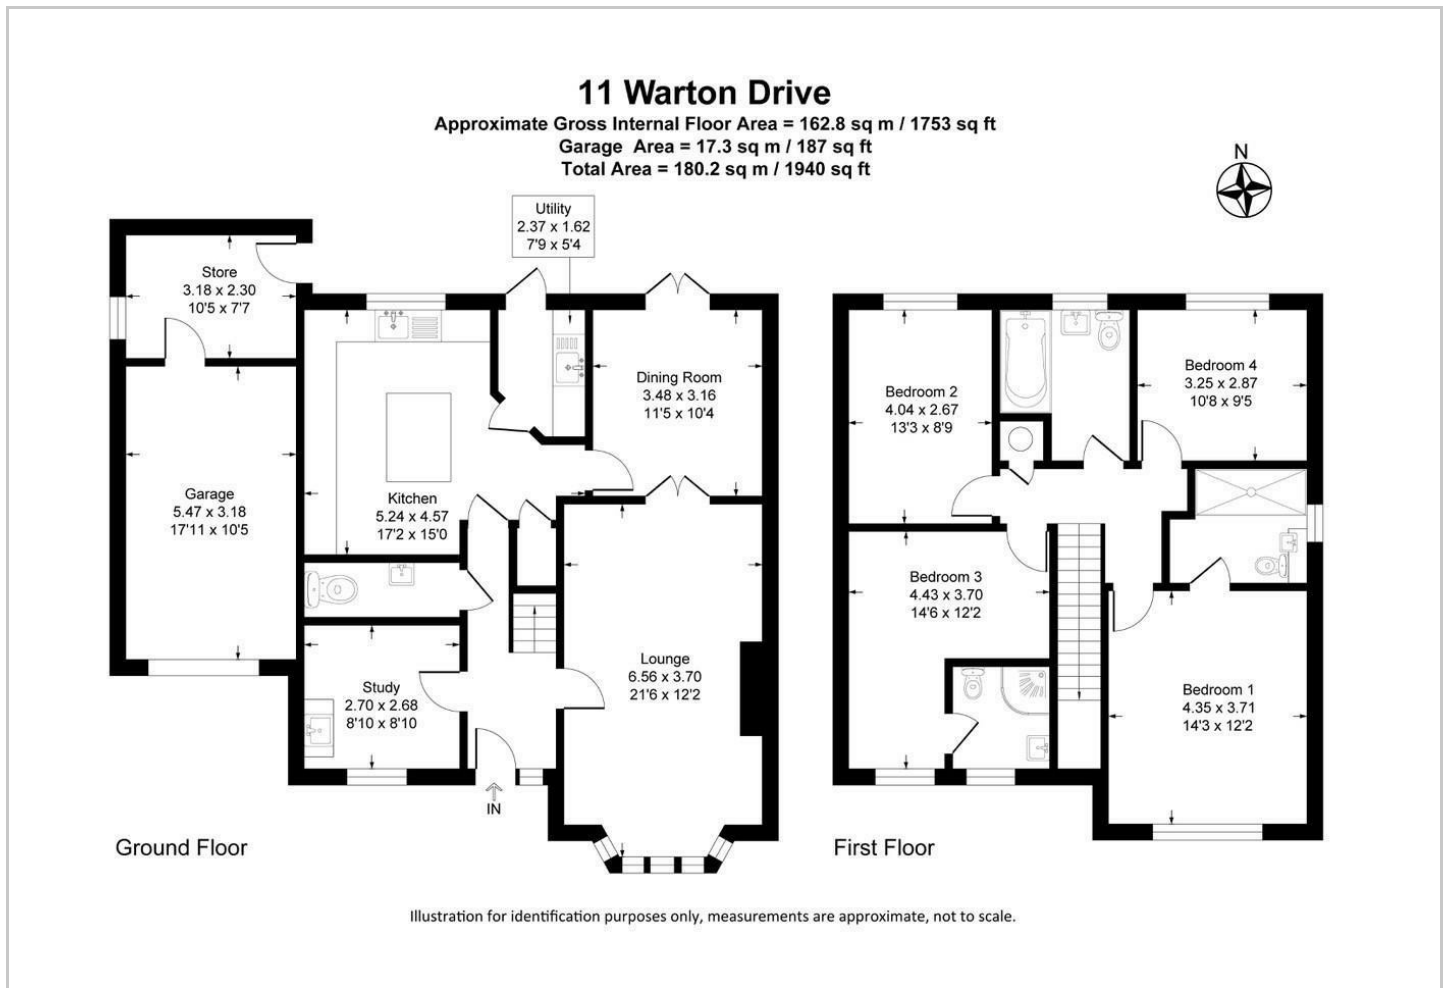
11 Warton Drive
Approximate Gross Internal Floor Area = 162.8 sq m / 1753 sq ft
Garage Area = 17.3 sq m / 187 sq ft
Total Area = 180.2 sq m / 1940 sq ft

N

Utility
2.37 x 1.62
7'9 x 5'4

Store
3.18 x 2.30
10'5 x 7'7

Dining Room
3.48 x 3.16
11'5 x 10'4

Garage
5.47 x 3.18
17'11 x 10'5

Kitchen
5.24 x 4.57
17'2 x 15'0

Lounge
6.56 x 3.70
21'6 x 12'2

Study
2.70 x 2.68
8'10 x 8'10

IN

Ground Floor

Bedroom 2
4.04 x 2.67
13'3 x 8'9

Bedroom 4
3.25 x 2.87
10'8 x 9'5

Bedroom 3
4.43 x 3.70
14'6 x 12'2

Bedroom 1
4.35 x 3.71
14'3 x 12'2

First Floor

Illustration for identification purposes only, measurements are approximate, not to scale.